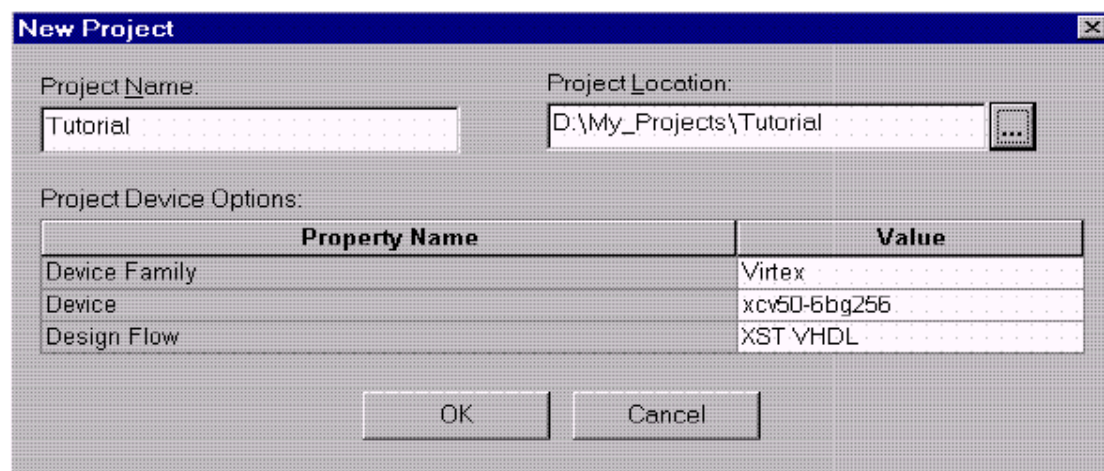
New Project

Project Name:
Tutorial

Project Location:
D:\My_Projects\Tutorial
...

Project Device Options:

| Property Name | Value |
|---|---|
| Device Family | Virtex |
| Device | xcv50-6bg256 |
| Design Flow | XST VHDL |

OK
Cancel